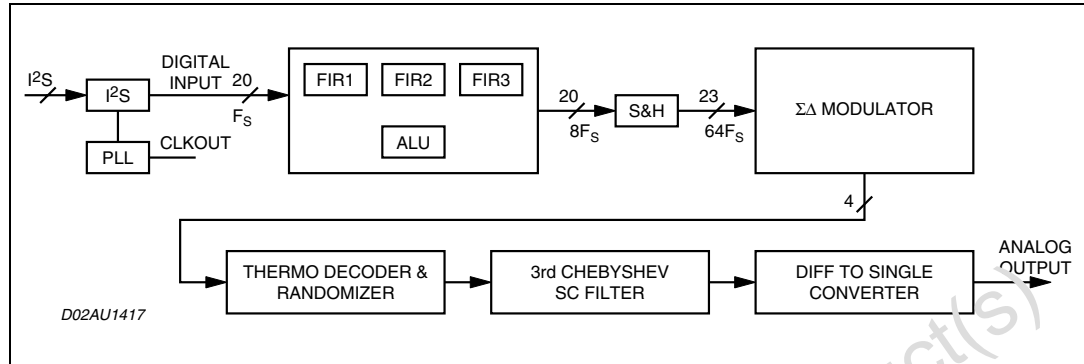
$I^2S$

$I^2S$

DIGITAL INPUT

20

$F_S$

PLL

CLKOUT

FIR1

FIR2

FIR3

ALU

20

$8F_S$

S&H

23

$64F_S$

$\Sigma\Delta$ MODULATOR

4

THERMO DECODER & RANDOMIZER

3rd CHEBYSHEV SC FILTER

DIFF TO SINGLE CONVERTER

ANALOG OUTPUT

D02AU1417

ct(s)